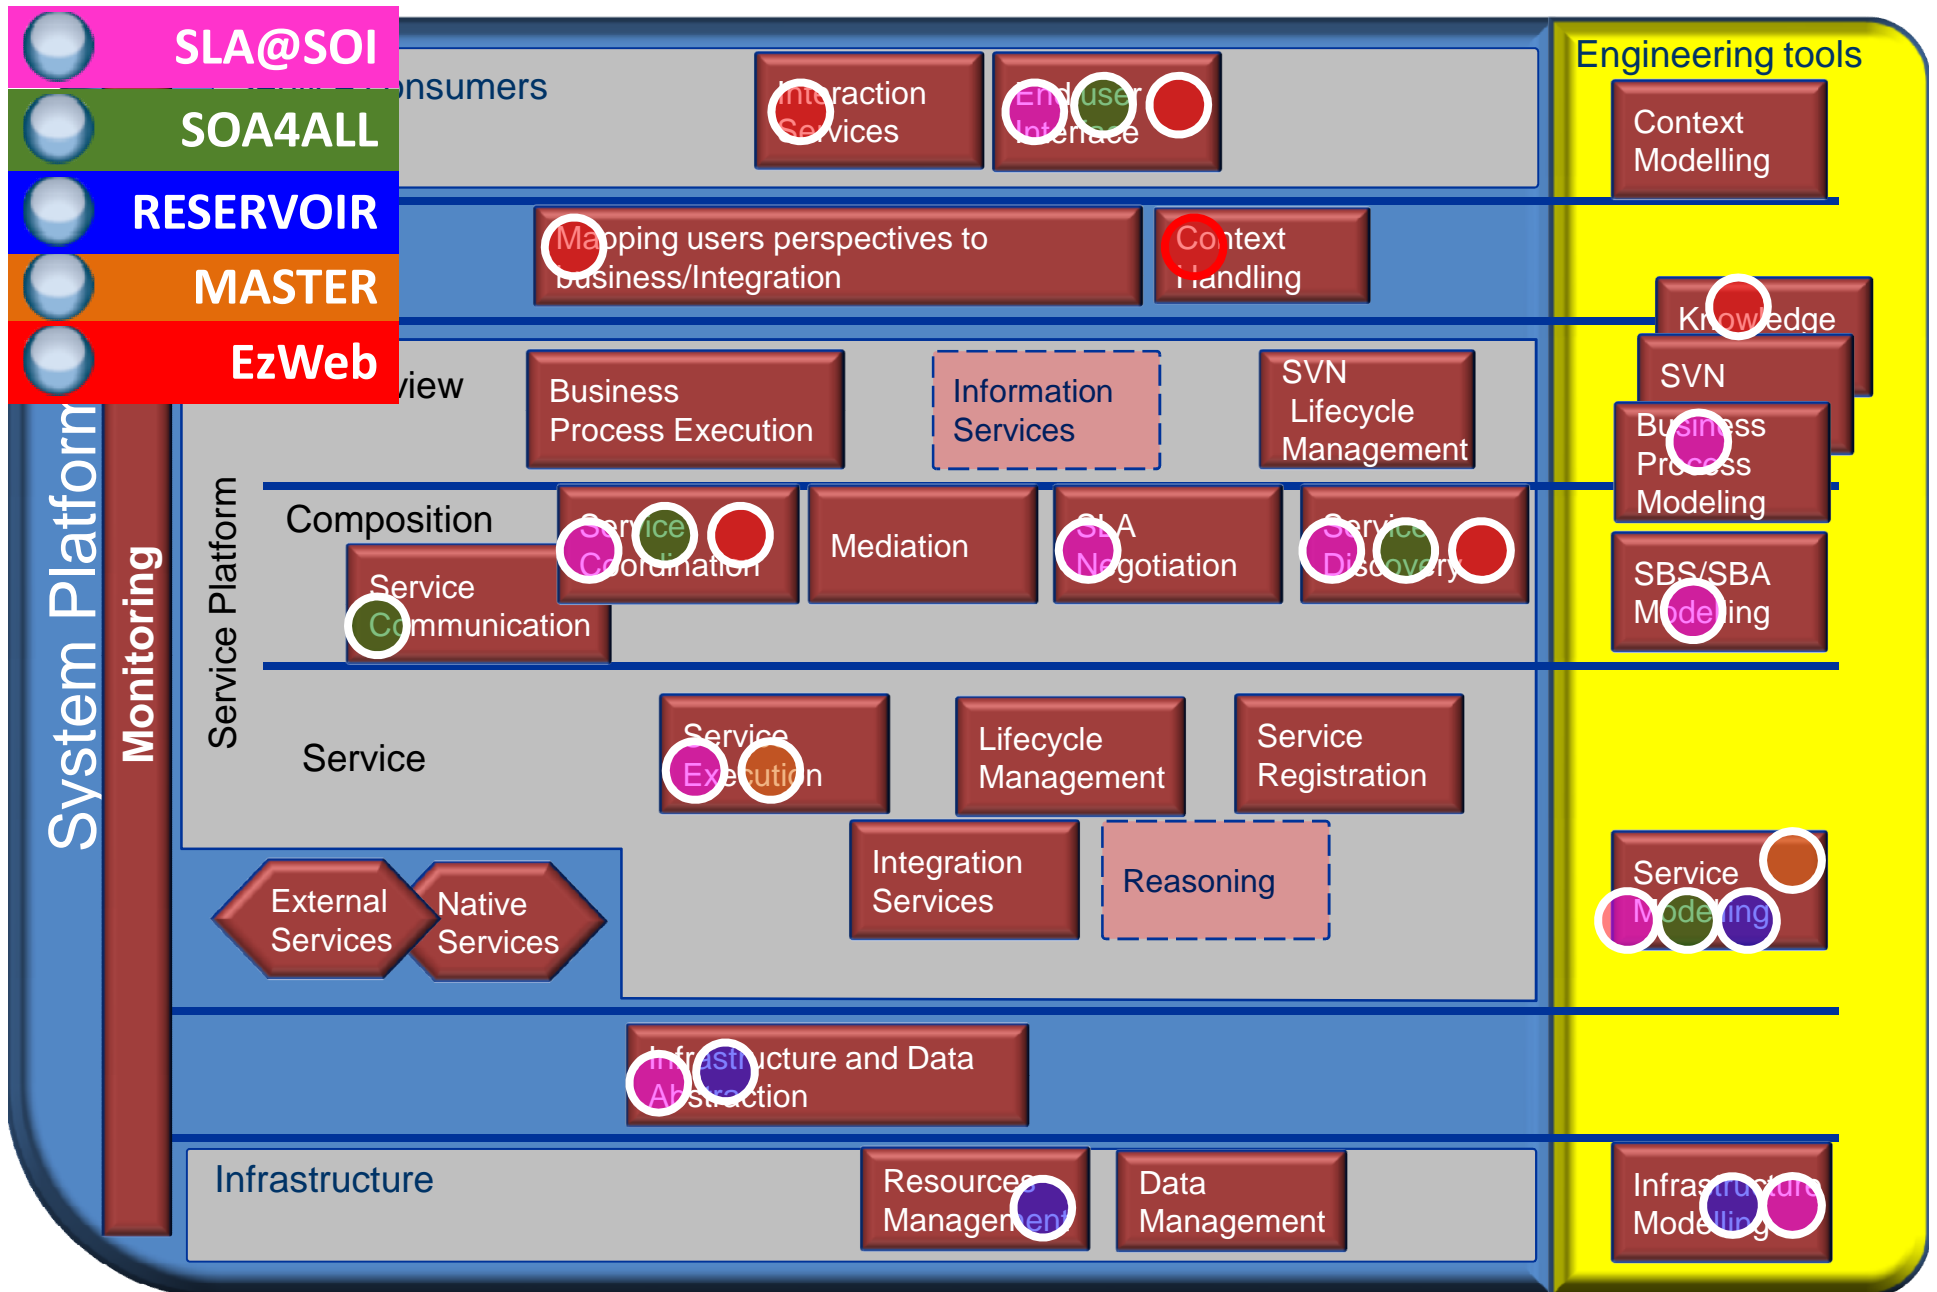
SLA@SOI
SOA4ALL
RESERVOIR
MASTER
EzWeb

nsumers

Interaction Services

End user Interface

Engineering tools

Context Modelling

Mapping users perspectives to business/Integration

Context Handling

Knowledge

SVN

view

Business Process Execution

Information Services

SVN Lifecycle Management

Business Process Modeling

System Platform

Monitoring

Service Platform

Composition

Service Coordination

Mediation

SLA Negotiation

Service Discovery

SBS/SBA Modeling

Service Communication

Service

Service Execution

Lifecycle Management

Service Registration

Integration Services

Reasoning

Service Modeling

External Services

Native Services

Infrastructure and Data Abstraction

Infrastructure

Resources Management

Data Management

Infrastructure Modelling